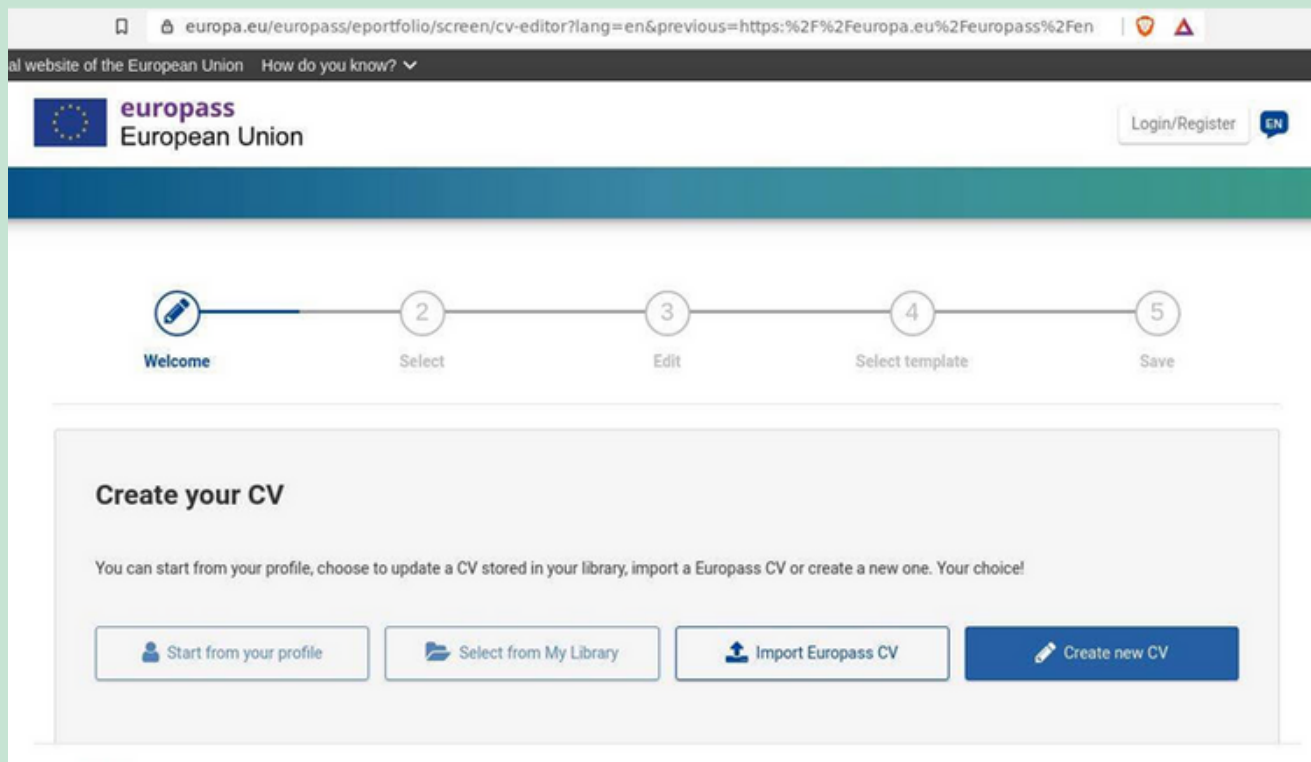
europa.eu/europass/eportfolio/screen/cv-editor?lang=en&previous=https:%2F%2Feuropa.eu%2Feuropass%2Fen

al website of the European Union How do you know?

europass
European Union

Login/Register EN

Welcome

2
Select

3
Edit

4
Select template

5
Save

Create your CV

You can start from your profile, choose to update a CV stored in your library, import a Europass CV or create a new one. Your choice!

Start from your profile

Select from My Library

Import Europass CV

Create new CV